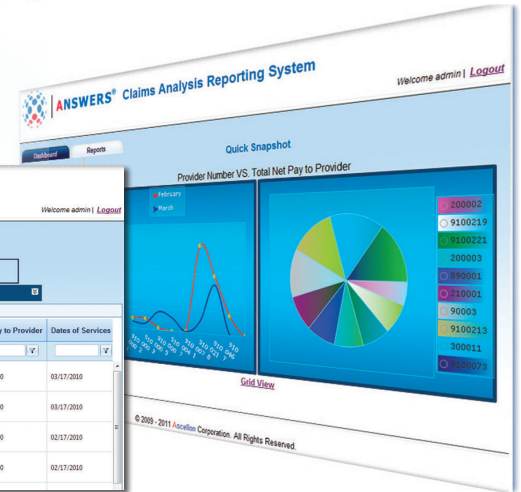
ANSWERS® Claims Analysis Reporting System

Welcome admin | Logout

Dashboard

Reports

Quick Snapshot

Provider Number VS. Total Net Pay to Provider

February

March

200002

9100219

9100221

200003

890001

210001

90003

9100213

300011

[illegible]

Grid View

© 2009 - 2011 Ascellon Corporation. All Rights Reserved.

Welcome admin | Logout

y to Provider

Dates of Services

03/17/2010

03/17/2010

02/17/2010

02/17/2010